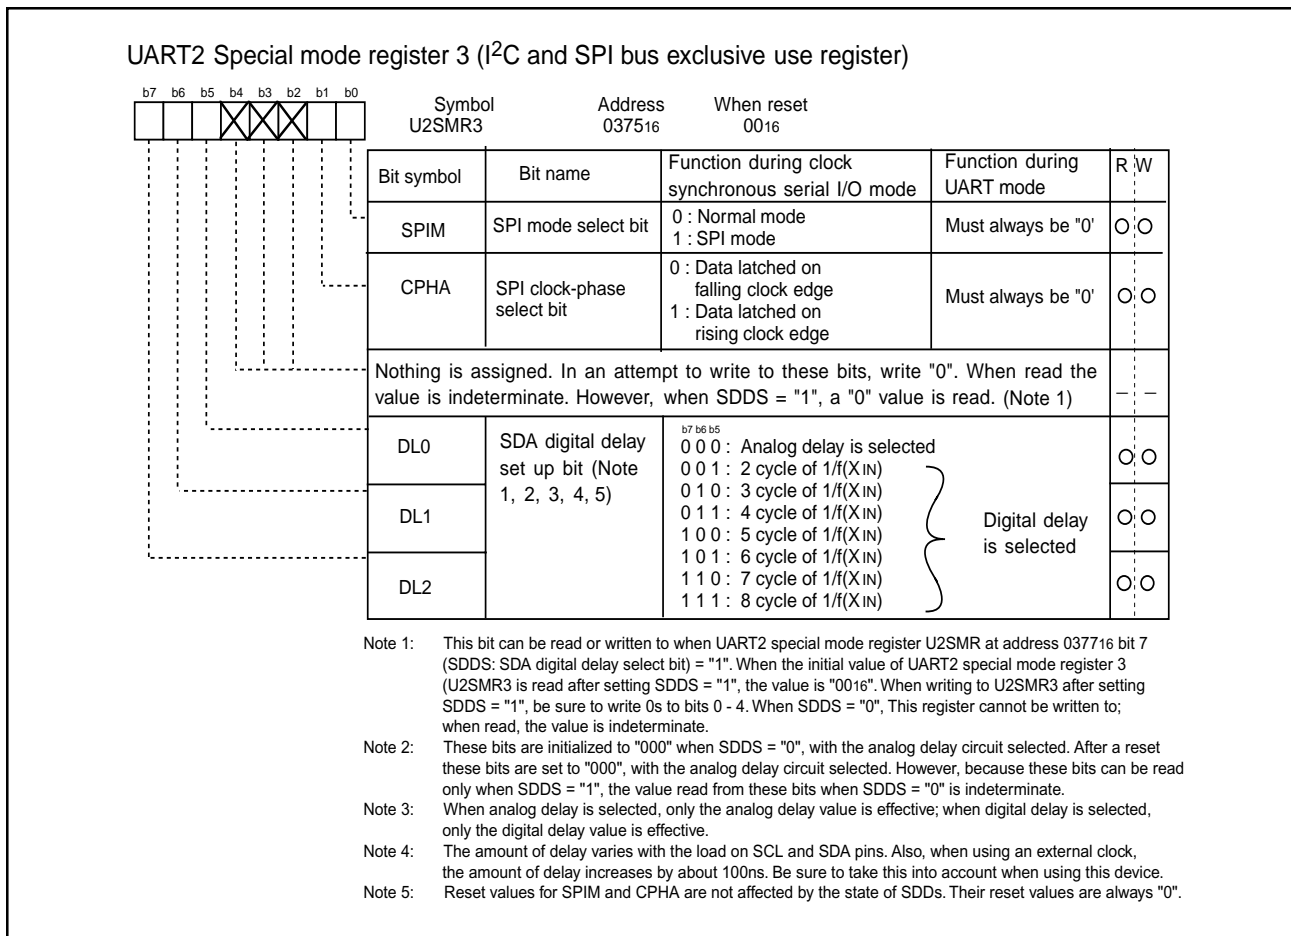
UART2 Special mode register 3 (I$^2$C and SPI bus exclusive use register)

b7 b6 b5 b4 b3 b2 b1 b0

Symbol U2SMR3 Address $0375_{16}$ When reset $00_{16}$

| Bit symbol | Bit name | Function during clock synchronous serial I/O mode | Function during UART mode | R W |
|---|---|---|---|---|
| SPIM | SPI mode select bit | 0 : Normal mode<br>1 : SPI mode | Must always be "0' | O O |
| CPHA | SPI clock-phase select bit | 0 : Data latched on falling clock edge<br>1 : Data latched on rising clock edge | Must always be "0' | O O |
| Nothing is assigned. In an attempt to write to these bits, write "0". When read the value is indeterminate. However, when SDDS = "1", a "0" value is read. (Note 1) | | | | – – |
| DL0 | SDA digital delay set up bit (Note 1, 2, 3, 4, 5) | b7 b6 b5<br>0 0 0 : Analog delay is selected<br>0 0 1 : 2 cycle of 1/f(XIN)<br>0 1 0 : 3 cycle of 1/f(XIN)<br>0 1 1 : 4 cycle of 1/f(XIN)<br>1 0 0 : 5 cycle of 1/f(XIN)<br>1 0 1 : 6 cycle of 1/f(XIN)<br>1 1 0 : 7 cycle of 1/f(XIN)<br>1 1 1 : 8 cycle of 1/f(XIN) | Digital delay is selected | O O |
| DL1 | | | | O O |
| DL2 | | | | O O |

Note 1: This bit can be read or written to when UART2 special mode register U2SMR at address $0377_{16}$ bit 7 (SDDS: SDA digital delay select bit) = "1". When the initial value of UART2 special mode register 3 (U2SMR3 is read after setting SDDS = "1", the value is "$00_{16}$". When writing to U2SMR3 after setting SDDS = "1", be sure to write 0s to bits 0 - 4. When SDDS = "0", This register cannot be written to; when read, the value is indeterminate.
Note 2: These bits are initialized to "000" when SDDS = "0", with the analog delay circuit selected. After a reset these bits are set to "000", with the analog delay circuit selected. However, because these bits can be read only when SDDS = "1", the value read from these bits when SDDS = "0" is indeterminate.
Note 3: When analog delay is selected, only the analog delay value is effective; when digital delay is selected, only the digital delay value is effective.
Note 4: The amount of delay varies with the load on SCL and SDA pins. Also, when using an external clock, the amount of delay increases by about 100ns. Be sure to take this into account when using this device.
Note 5: Reset values for SPIM and CPHA are not affected by the state of SDDs. Their reset values are always "0".